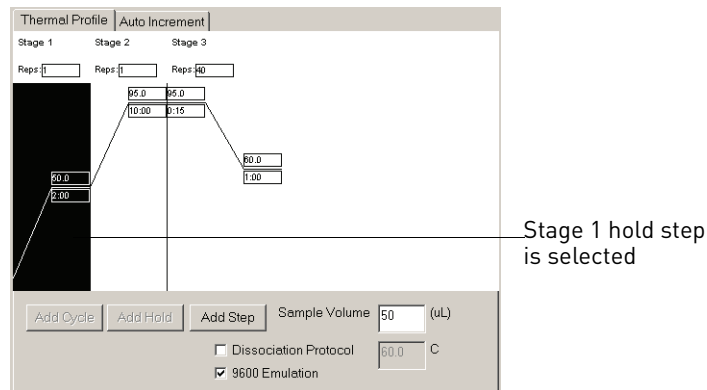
Thermal Profile | Auto Increment

Stage 1 Stage 2 Stage 3

Reps: 1 Reps: 1 Reps: 40

95.0 95.0
10:00 0:15

60.0
1:00

50.0
2:00

Stage 1 hold step is selected

Add Cycle Add Hold Add Step Sample Volume 50 (uL)

Dissociation Protocol 60.0 C

9600 Emulation